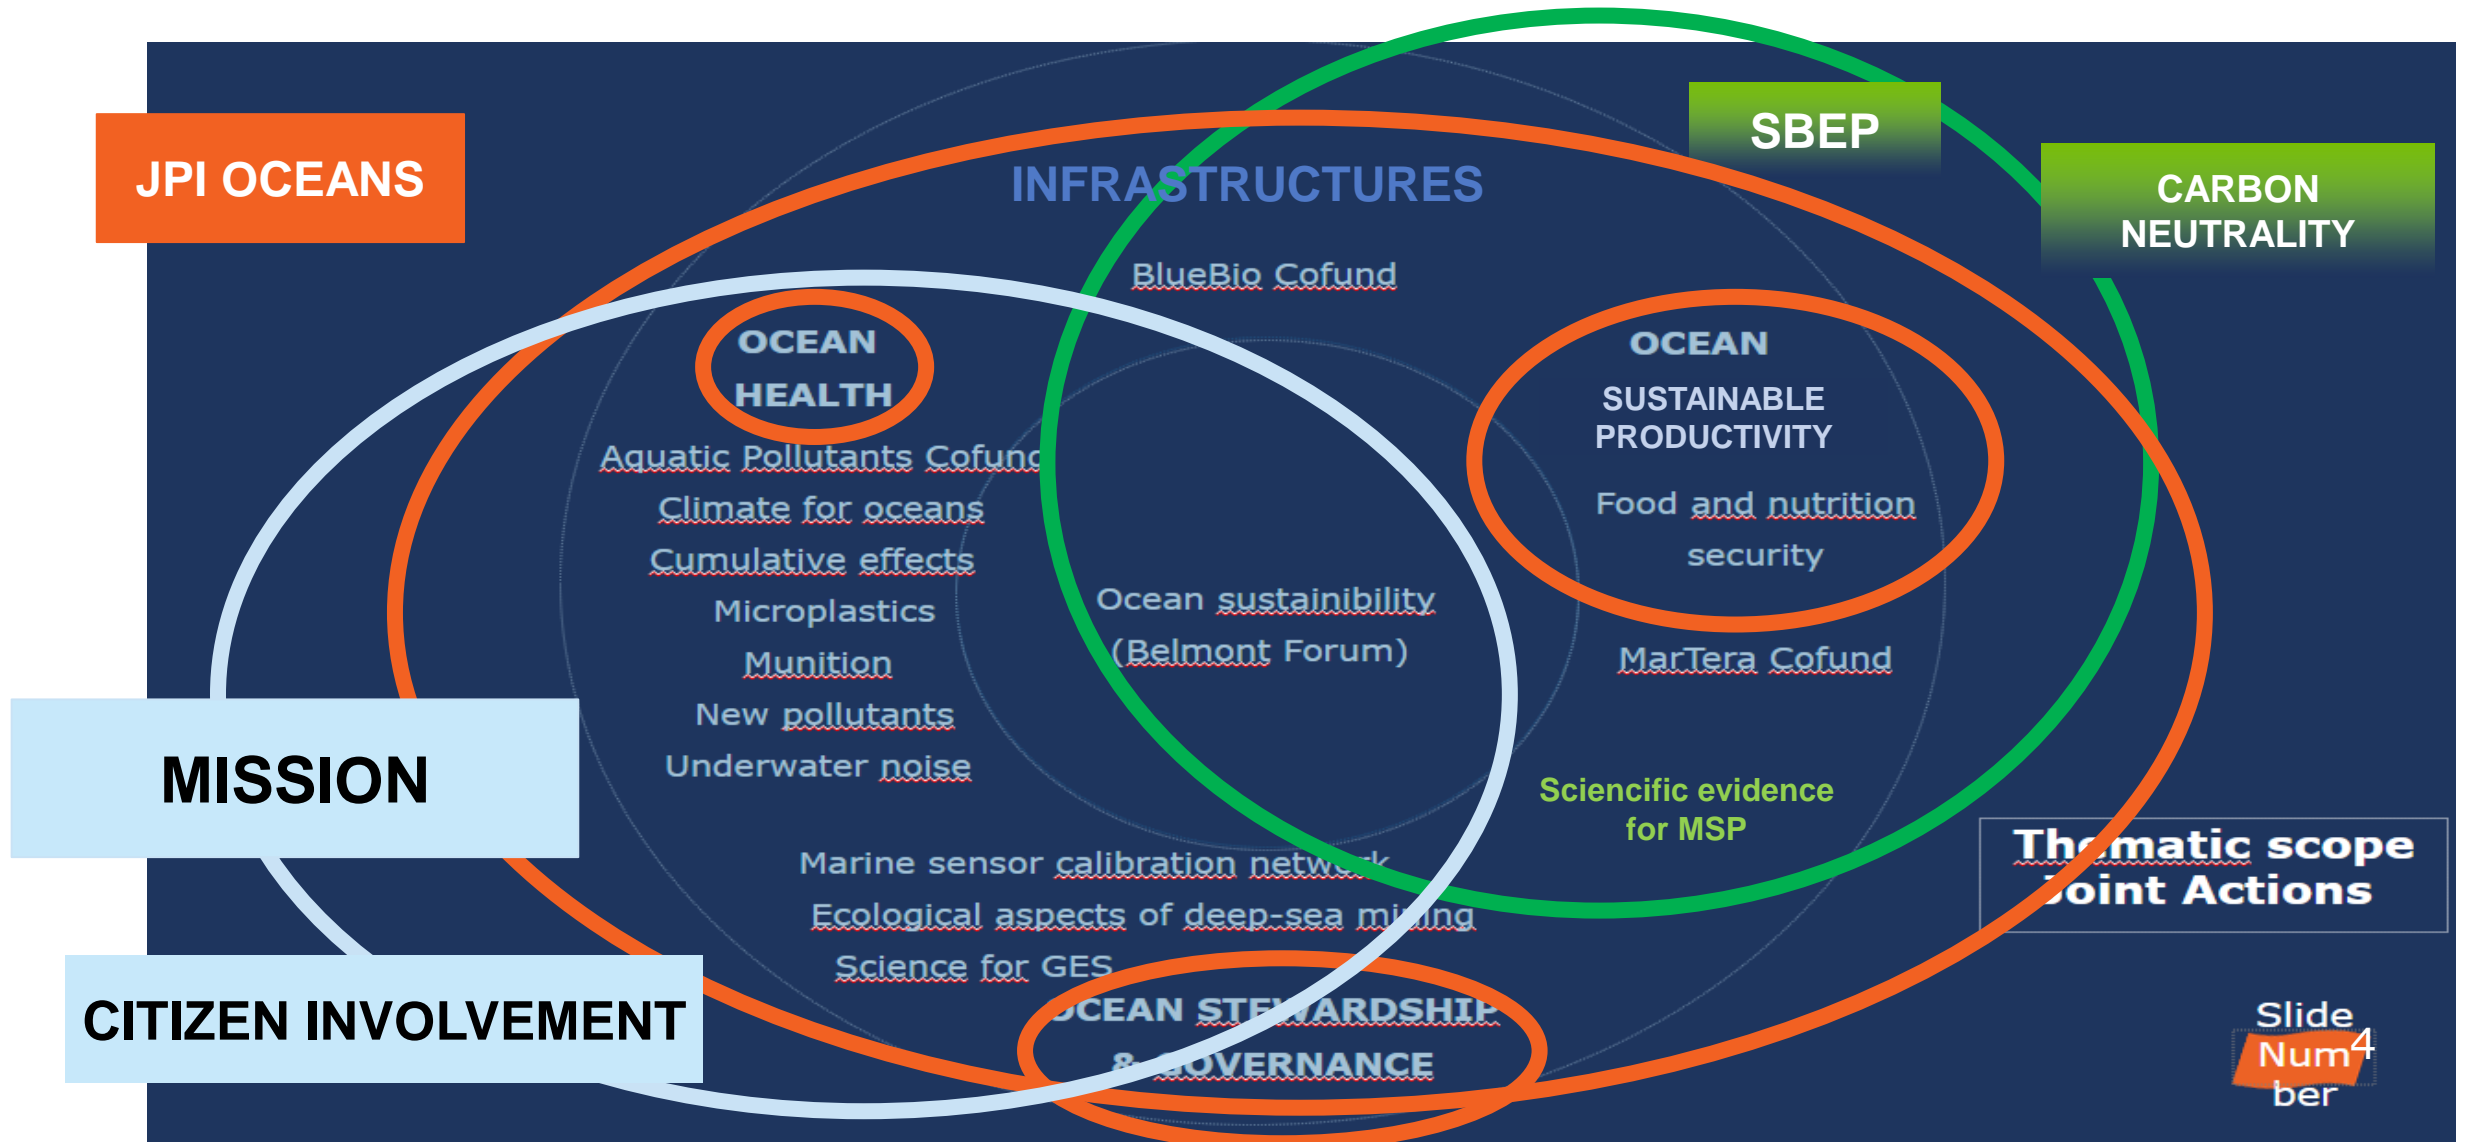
JPI OCEANS

INFRASTRUCTURES

SBEP

CARBON NEUTRALITY

BlueBio Cofund

OCEAN HEALTH

Aquatic Pollutants Cofund
Climate for oceans
Cumulative effects
Microplastics
Munition
New pollutants
Underwater noise

Ocean sustainibility (Belmont Forum)

OCEAN SUSTAINABLE PRODUCTIVITY

Food and nutrition security

MarTera Cofund

Sciencific evidence for MSP

MISSION

Marine sensor calibration network
Ecological aspects of deep-sea mining
Science for GES

OCEAN STEWARDSHIP & GOVERNANCE

Thematic scope Joint Actions

CITIZEN INVOLVEMENT

Slide Number 4